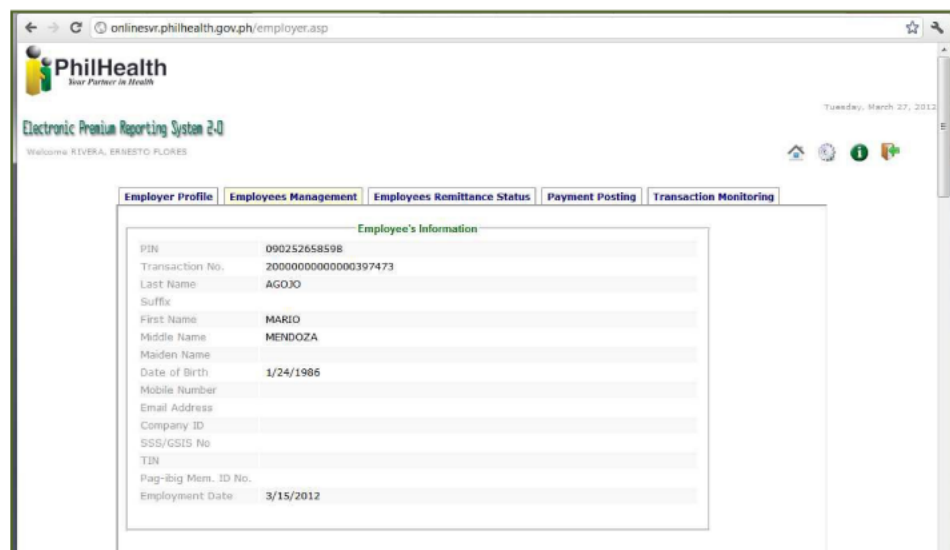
onlinesvr.philhealth.gov.ph/employer.asp

PhilHealth
Your Partner in Health

Tuesday, March 27, 2012

Electronic Premium Reporting System 2.0

Welcome RIVERA, ERNESTO FLORES

Employer Profile | Employees Management | Employees Remittance Status | Payment Posting | Transaction Monitoring

Employee's Information

| | |
|---|---|
| PIN | 090252658598 |
| Transaction No. | 20000000000000397473 |
| Last Name | AGOJO |
| Suffix | |
| First Name | MARIO |
| Middle Name | MENDOZA |
| Maiden Name | |
| Date of Birth | 1/24/1986 |
| Mobile Number | |
| Email Address | |
| Company ID | |
| SSS/GSIS No | |
| TIN | |
| Pag-ibig Mem. ID No. | |
| Employment Date | 3/15/2012 |